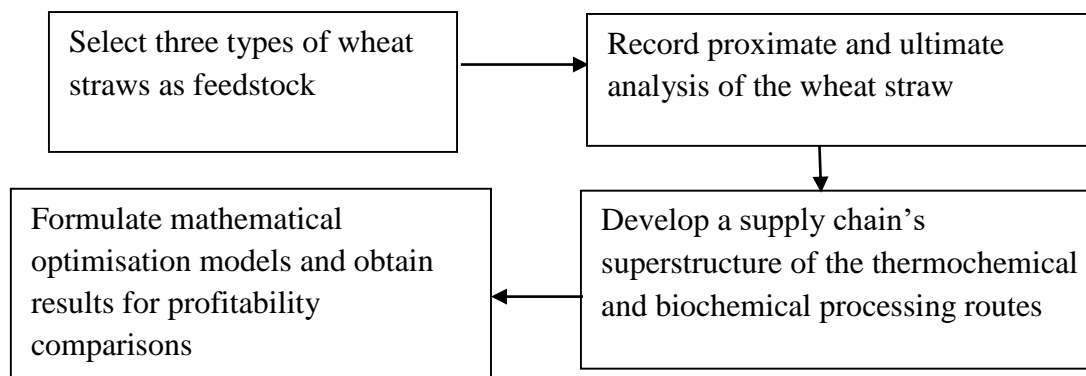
Select three types of wheat straws as feedstock

Record proximate and ultimate analysis of the wheat straw

Develop a supply chain’s superstructure of the thermochemical and biochemical processing routes

Formulate mathematical optimisation models and obtain results for profitability comparisons